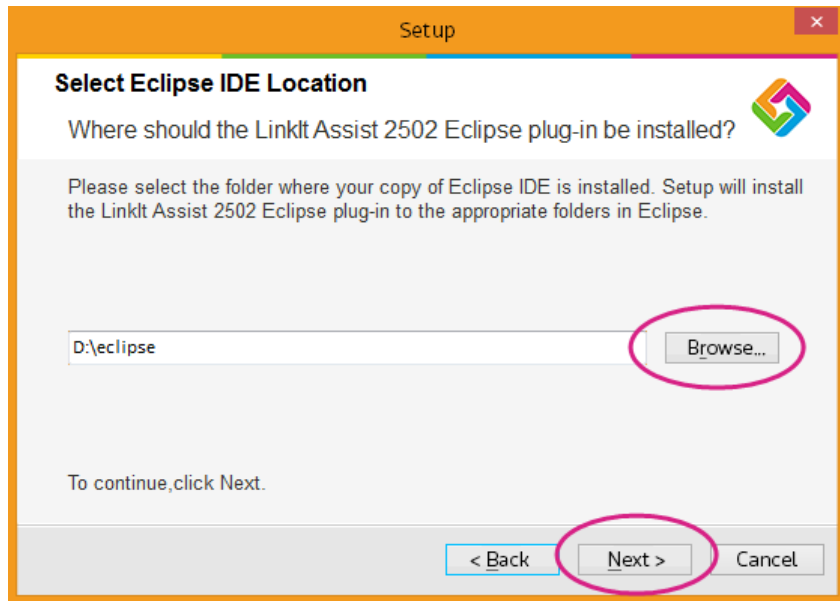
Setup

×

Select Eclipse IDE Location

Where should the LinkIt Assist 2502 Eclipse plug-in be installed?

Please select the folder where your copy of Eclipse IDE is installed. Setup will install the LinkIt Assist 2502 Eclipse plug-in to the appropriate folders in Eclipse.

D:\eclipse

Browse...

To continue,click Next.

< Back

Next >

Cancel